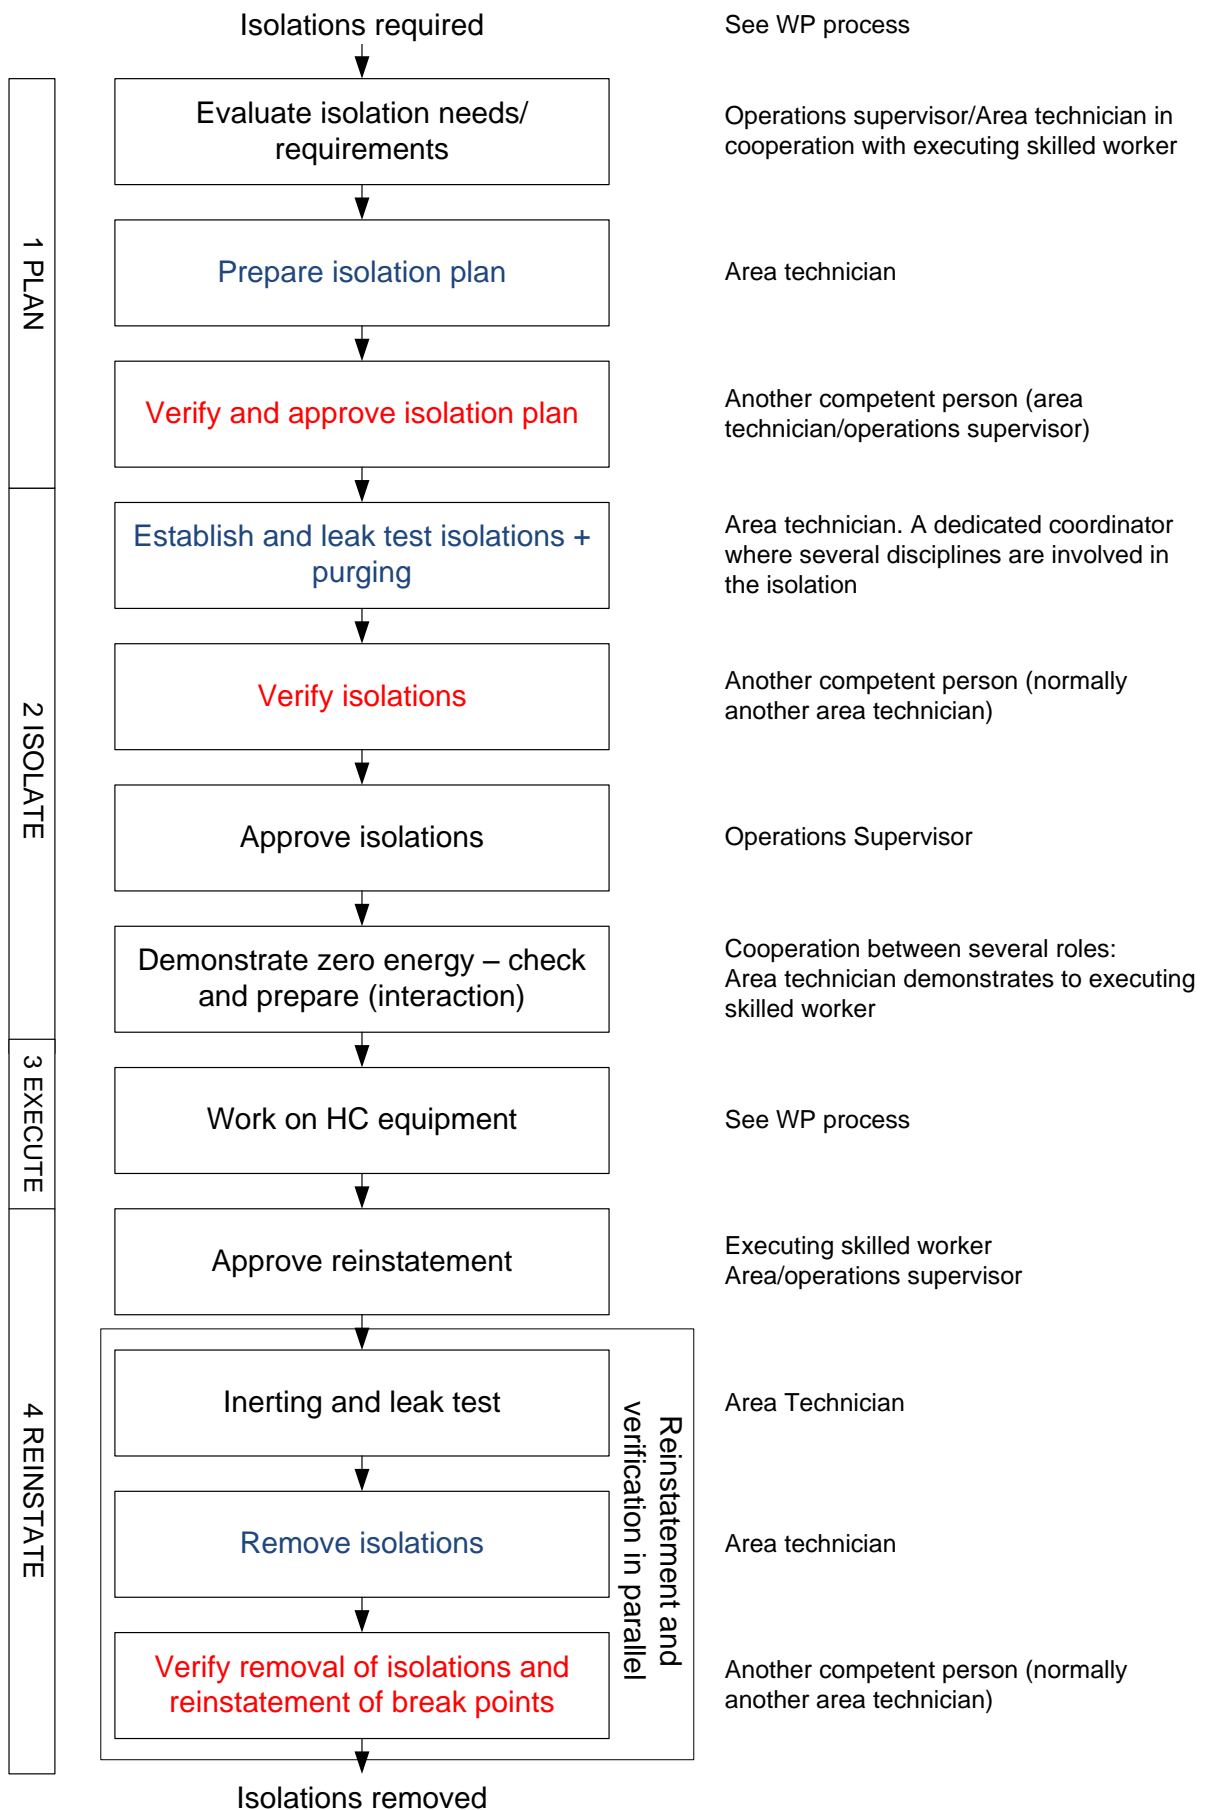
Isolations required

See WP process

1 PLAN

Evaluate isolation needs/ requirements

Operations supervisor/Area technician in cooperation with executing skilled worker

Prepare isolation plan

Area technician

Verify and approve isolation plan

Another competent person (area technician/operations supervisor)

2 ISOLATE

Establish and leak test isolations + purging

Area technician. A dedicated coordinator where several disciplines are involved in the isolation

Verify isolations

Another competent person (normally another area technician)

Approve isolations

Operations Supervisor

Demonstrate zero energy – check and prepare (interaction)

Cooperation between several roles:
Area technician demonstrates to executing skilled worker

3 EXECUTE

Work on HC equipment

See WP process

4 REINSTATE

Approve reinstatement

Executing skilled worker
Area/operations supervisor

Reinstatement and verification in parallel

Inerting and leak test

Area Technician

Remove isolations

Area technician

Verify removal of isolations and reinstatement of break points

Another competent person (normally another area technician)

Isolations removed